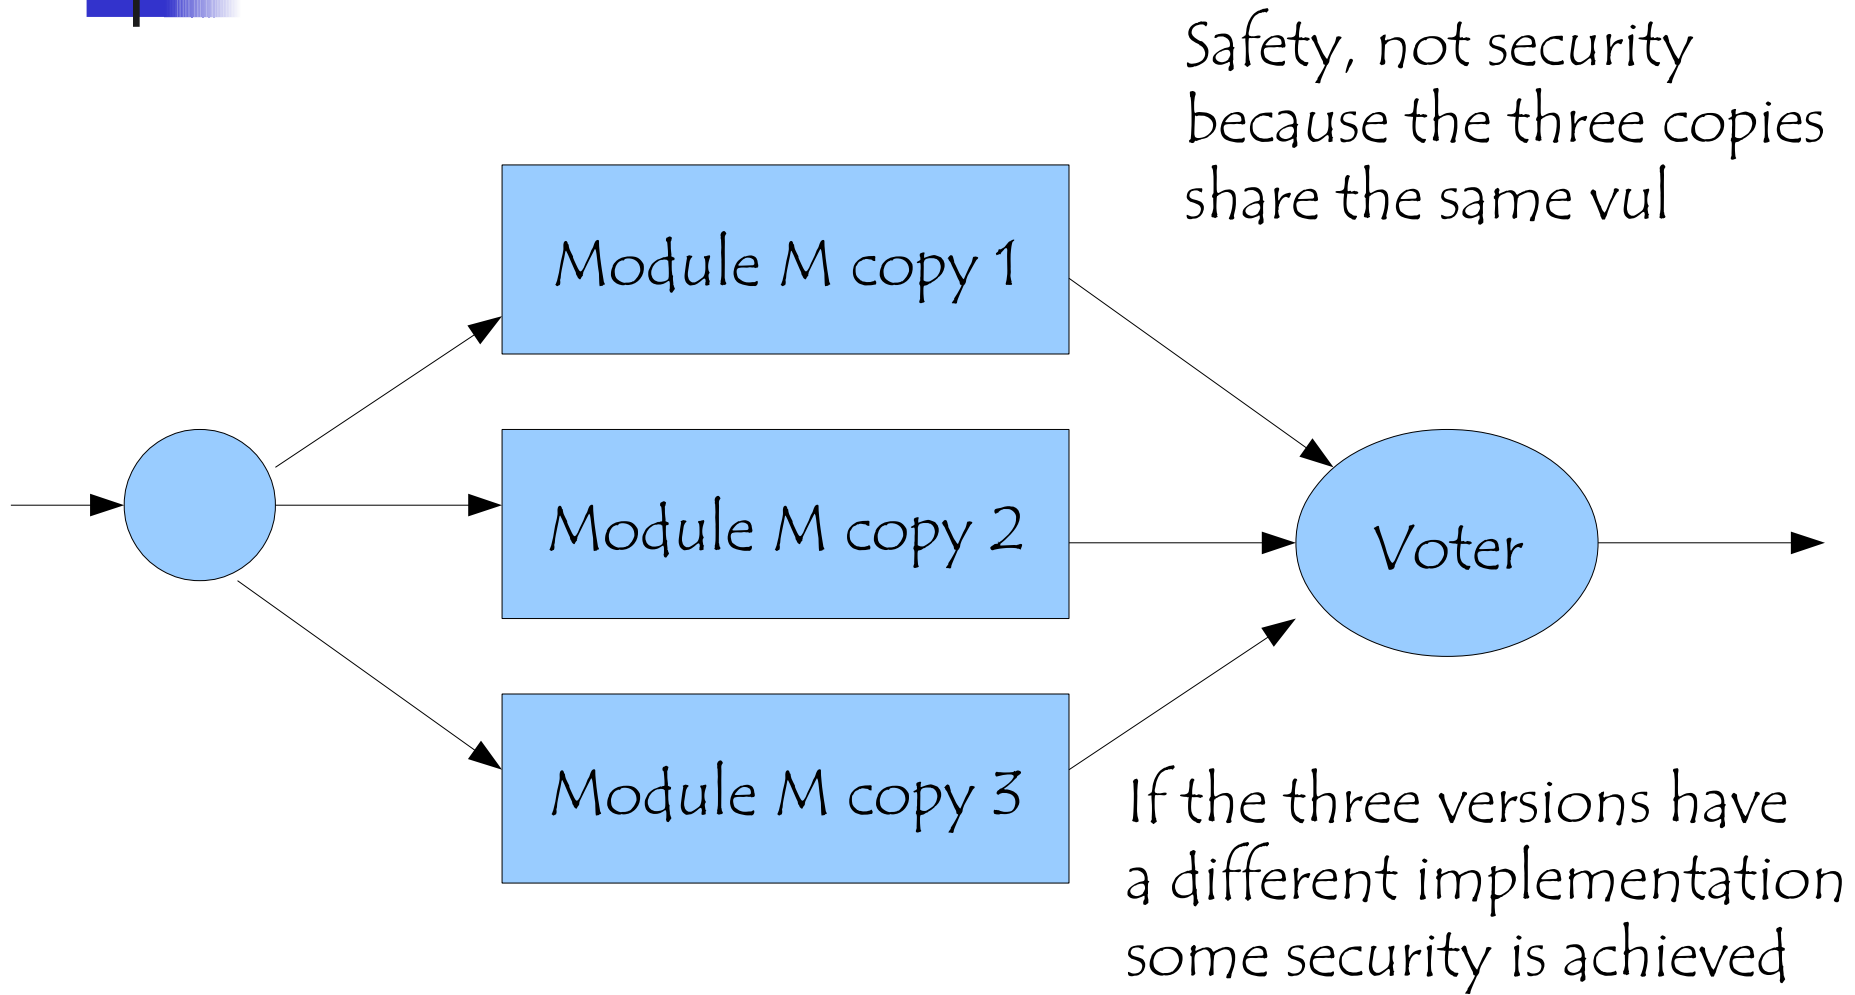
Safety, not security because the three copies share the same vul

Module M copy 1

Module M copy 2

Module M copy 3

Voter

If the three versions have a different implementation some security is achieved